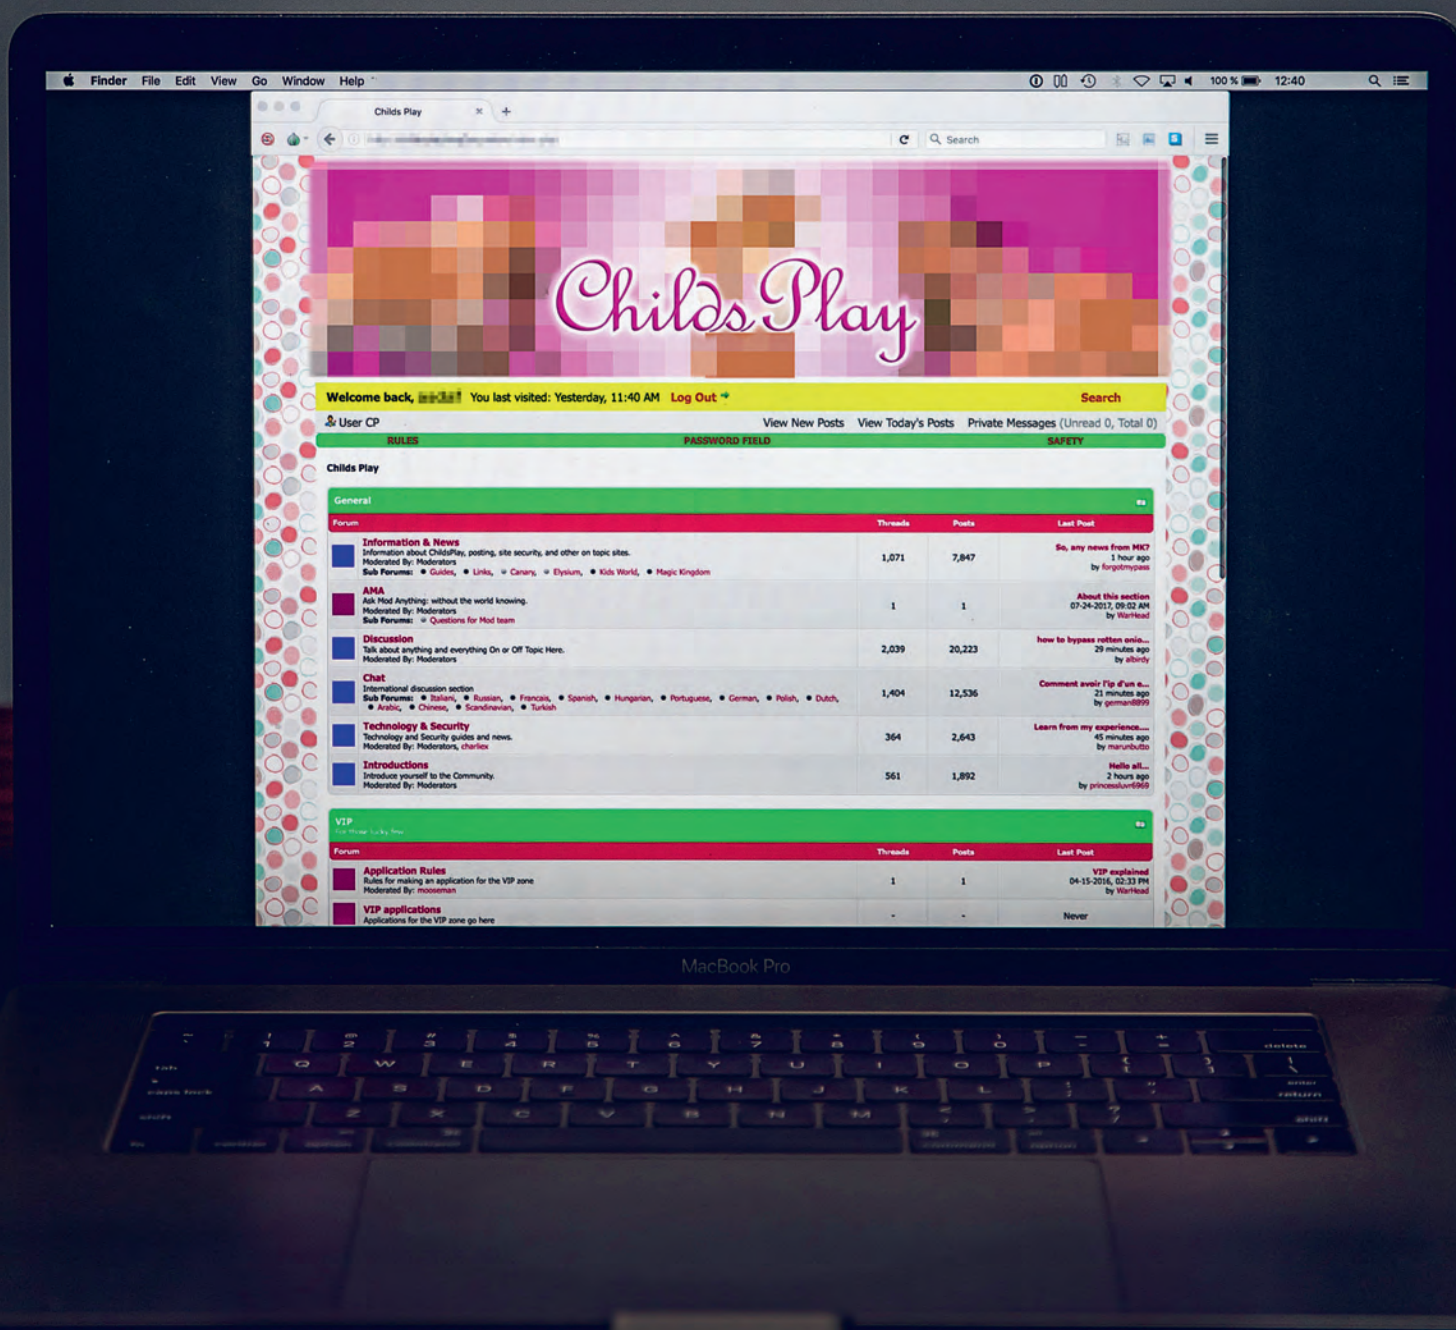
Finder File Edit View Go Window Help

100 % 12:40

Childs Play

Search

Childs Play

Welcome back, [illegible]! You last visited: Yesterday, 11:40 AM Log Out

Search

User CP

View New Posts View Today's Posts Private Messages (Unread 0, Total 0)

RULES PASSWORD FIELD SAFETY

Childs Play

General

| Forum | Threads | Posts | Last Post |
|---|---|---|---|
| **Information & News** Information about ChildsPlay, posting, site security, and other on topic sites. Moderated By: Moderators Sub Forums: Guides, Links, Canary, Elysium, Kids World, Magic Kingdom | 1,071 | 7,847 | So, any news from MK? 1 hour ago by forgotmypass |
| **AMA** Ask Mod Anything: without the world knowing. Moderated By: Moderators Sub Forums: Questions for Mod team | 1 | 1 | About this section 07-24-2017, 09:02 AM by WarHead |
| **Discussion** Talk about anything and everything On or Off Topic Here. Moderated By: Moderators | 2,039 | 20,223 | how to bypass rotten onio... 29 minutes ago by albirdy |
| **Chat** International discussion section Sub Forums: Italiani, Russian, Francais, Spanish, Hungarian, Portuguese, German, Polish, Dutch, Arabic, Chinese, Scandinavian, Turkish | 1,404 | 12,536 | Comment avoir l'ip d'un e... 21 minutes ago by germand899 |
| **Technology & Security** Technology and Security guides and news. Moderated By: Moderators, charliex | 364 | 2,643 | Learn from my experience.... 45 minutes ago by marunbutto |
| **Introductions** Introduce yourself to the Community. Moderated By: Moderators | 561 | 1,892 | Hello all... 2 hours ago by princessluv6969 |

VIP
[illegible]

| Forum | Threads | Posts | Last Post |
|---|---|---|---|
| **Application Rules** Rules for making an application for the VIP zone Moderated By: mooseman | 1 | 1 | VIP explained 04-15-2016, 02:33 PM by WarHead |
| **VIP applications** Applications for the VIP zone go here | - | - | Never |

MacBook Pro